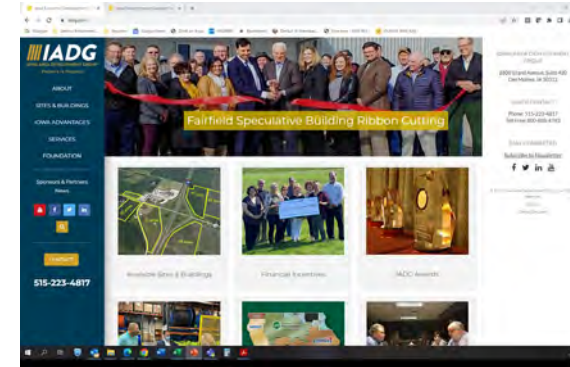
IADG

IOWA AREA DEVELOPMENT GROUP

ABOUT

SITES & BUILDINGS

IOWA ADVANTAGES

SERVICES

FOUNDATION

Sponsors & Partners

News

CONTACT

515-223-4817

Fairfield Speculative Building Ribbon Cutting

Available Sites & Buildings

Financial Incentives

IADG Awards

IOWA AREA DEVELOPMENT GROUP

Phone: 515-223-4817

STAY CONNECTED

Subscribe to Newsletter

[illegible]